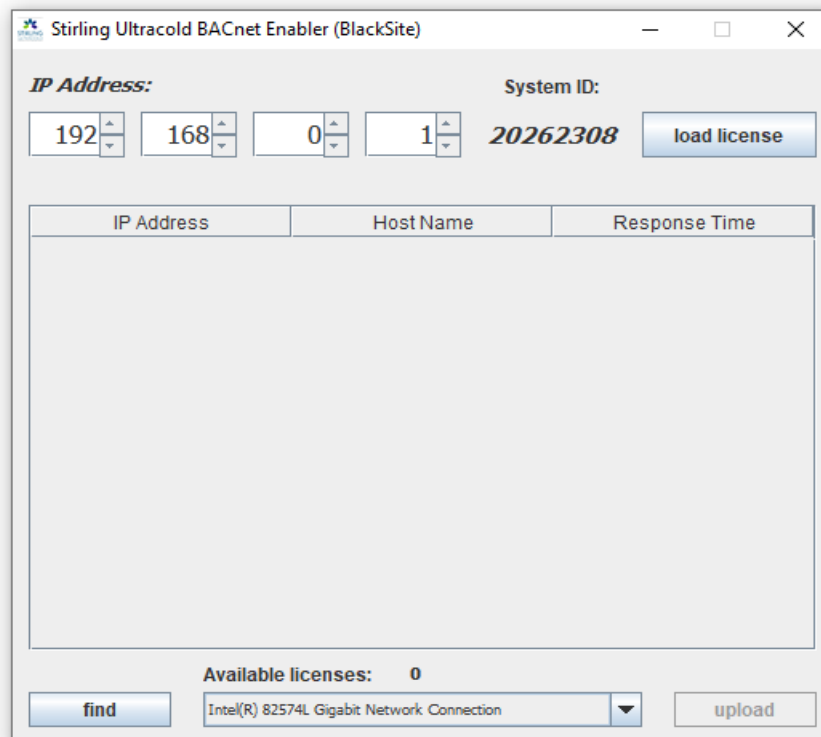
Stirling Ultracold BACnet Enabler (BlackSite)

IP Address:

System ID:

192 168 0 1

20262308

load license

| IP Address | Host Name | Response Time |
|---|---|---|

Available licenses: 0

find

Intel(R) 82574L Gigabit Network Connection

upload